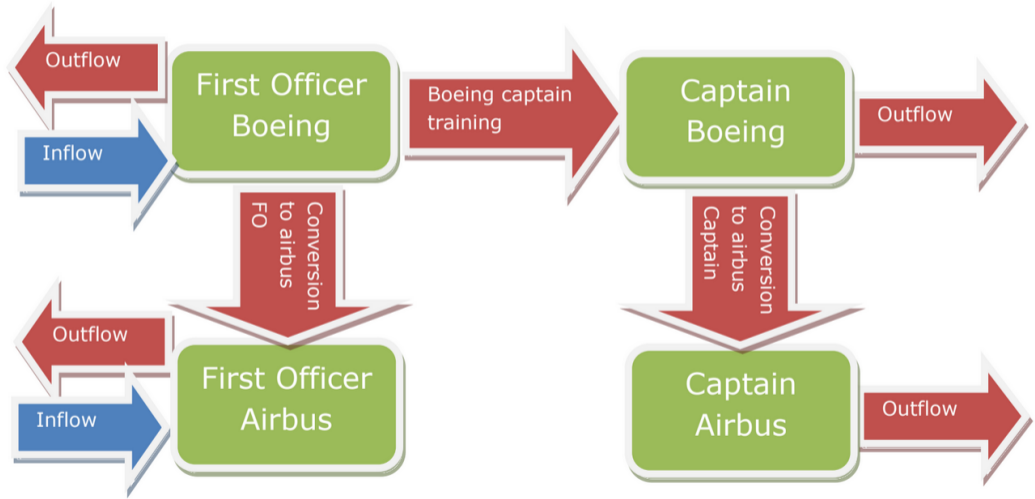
Outflow

Inflow

First Officer Boeing

Boeing captain training

Captain Boeing

Outflow

Conversion to airbus FO

Conversion to airbus Captain

Outflow

Inflow

First Officer Airbus

Captain Airbus

Outflow